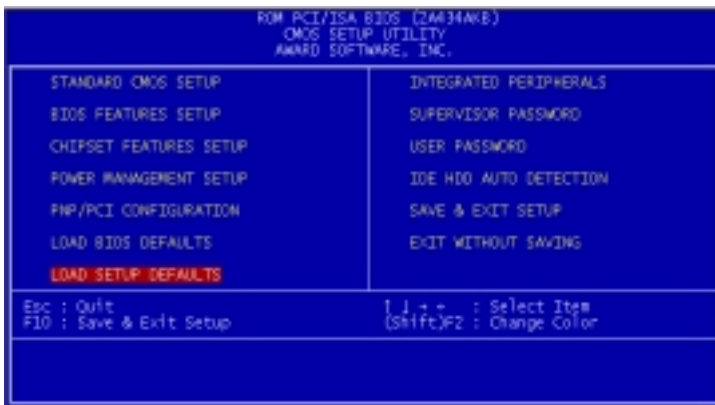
ROM PCI/ISA BIOS (2A434AKB)
CMOS SETUP UTILITY
AWARD SOFTWARE, INC.

STANDARD CMOS SETUP

BIOS FEATURES SETUP

CHIPSET FEATURES SETUP

POWER MANAGEMENT SETUP

PNP/PCI CONFIGURATION

LOAD BIOS DEFAULTS

LOAD SETUP DEFAULTS

INTEGRATED PERIPHERALS

SUPERVISOR PASSWORD

USER PASSWORD

IDE HDD AUTO DETECTION

SAVE & EXIT SETUP

EXIT WITHOUT SAVING

Esc : Quit
F10 : Save & Exit Setup

↑ ↓ → ← : Select Item
(Shift)F2 : Change Color